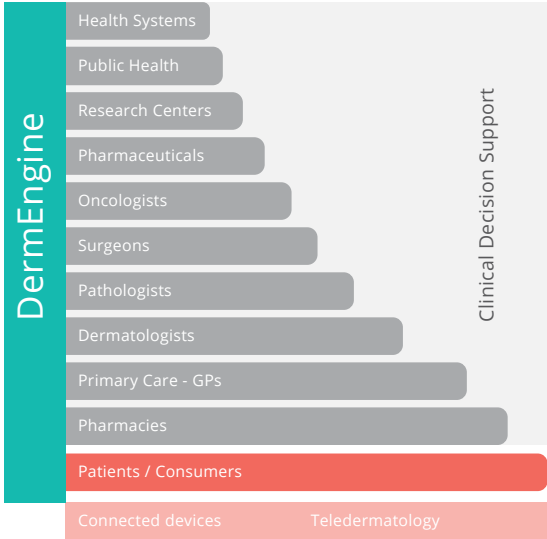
DermEngine

Health Systems
Public Health
Research Centers
Pharmaceuticals
Oncologists
Surgeons
Pathologists
Dermatologists
Primary Care - GPs
Pharmacies

Clinical Decision Support

Patients / Consumers

Connected devices
Teledermatology